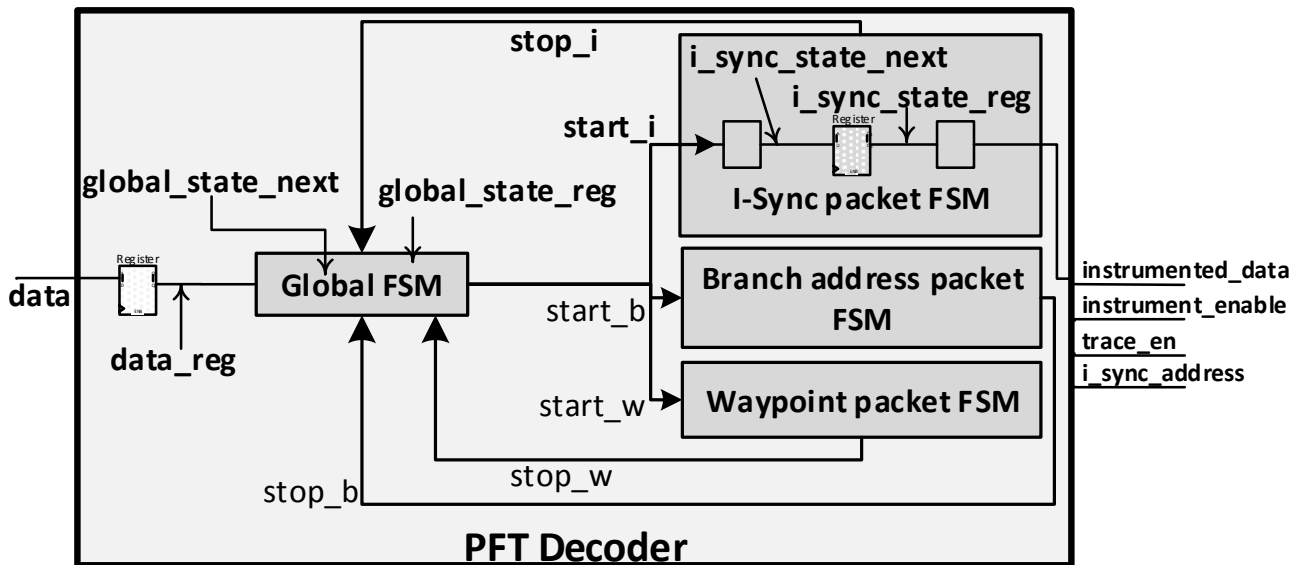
stop_i
i_sync_state_next
i_sync_state_reg
start_i
Register
I-Sync packet FSM
global_state_next
global_state_reg
Register
data
Global FSM
instrumented_data
Branch address packet FSM
start_b
instrument_enable
data_reg
trace_en
i_sync_address
start_w
Waypoint packet FSM
stop_w
stop_b
PFT Decoder